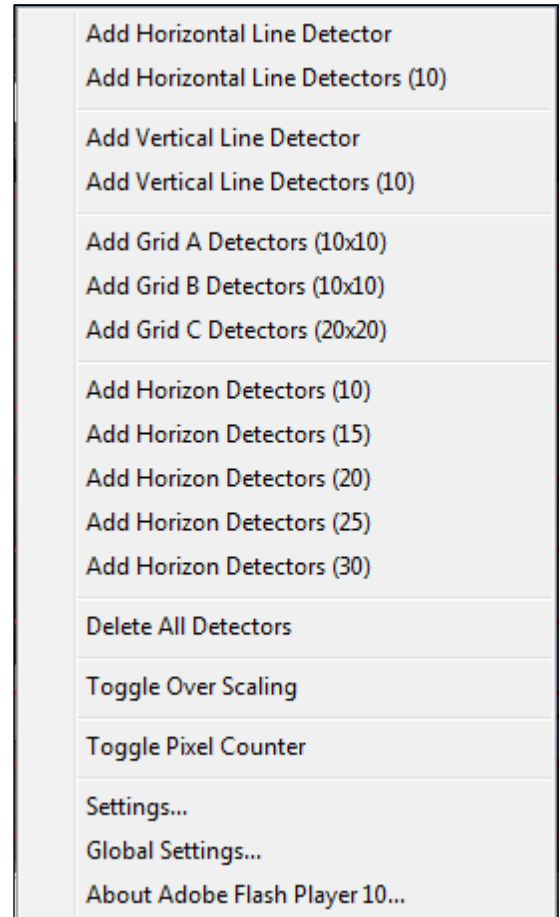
Add Horizontal Line Detector
Add Horizontal Line Detectors (10)

Add Vertical Line Detector
Add Vertical Line Detectors (10)

Add Grid A Detectors (10x10)
Add Grid B Detectors (10x10)
Add Grid C Detectors (20x20)

Add Horizon Detectors (10)
Add Horizon Detectors (15)
Add Horizon Detectors (20)
Add Horizon Detectors (25)
Add Horizon Detectors (30)

Delete All Detectors

Toggle Over Scaling

Toggle Pixel Counter

Settings...
Global Settings...
About Adobe Flash Player 10...